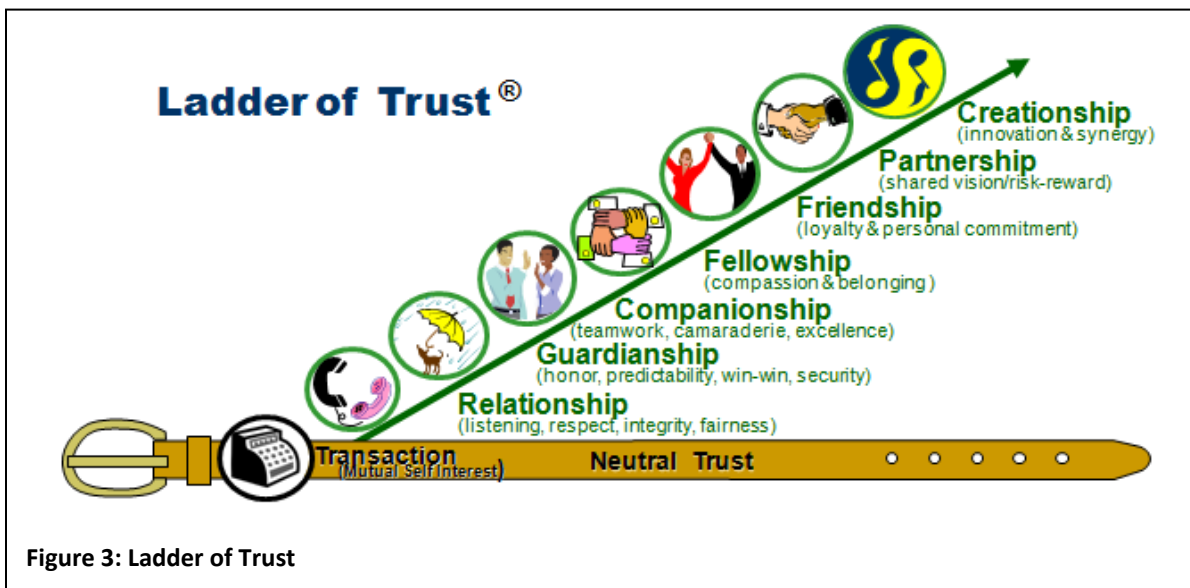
Ladder of Trust ®

Creationship
(innovation & synergy)

Partnership
(shared vision/risk-reward)

Friendship
(loyalty & personal commitment)

Fellowship
(compassion & belonging)

Companionship
(teamwork, camaraderie, excellence)

Guardianship
(honor, predictability, win-win, security)

Relationship
(listening, respect, integrity, fairness)

Transaction
(Mutual Self Interest)

Neutral Trust

Figure 3: Ladder of Trust